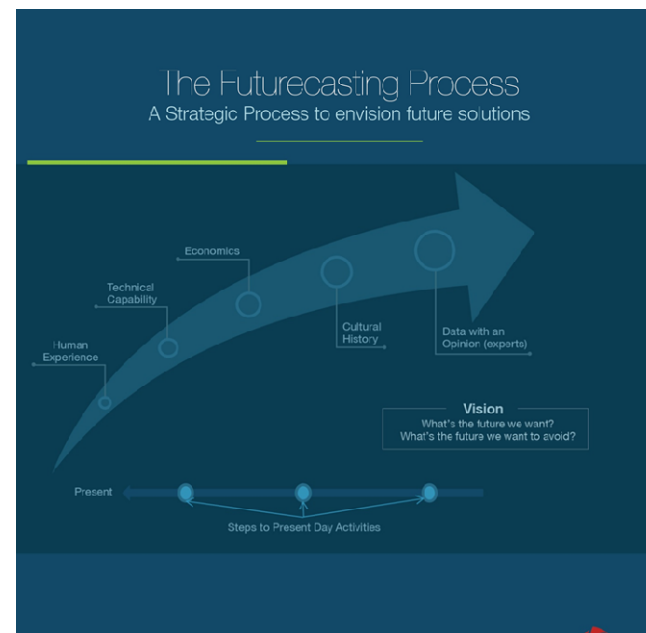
The Futurecasting Process
A Strategic Process to envision future solutions

Economics

Technical Capability

Human Experience

Cultural History

Data with an Opinion (experts)

Vision
What's the future we want?
What's the future we want to avoid?

Present

Steps to Present Day Activities